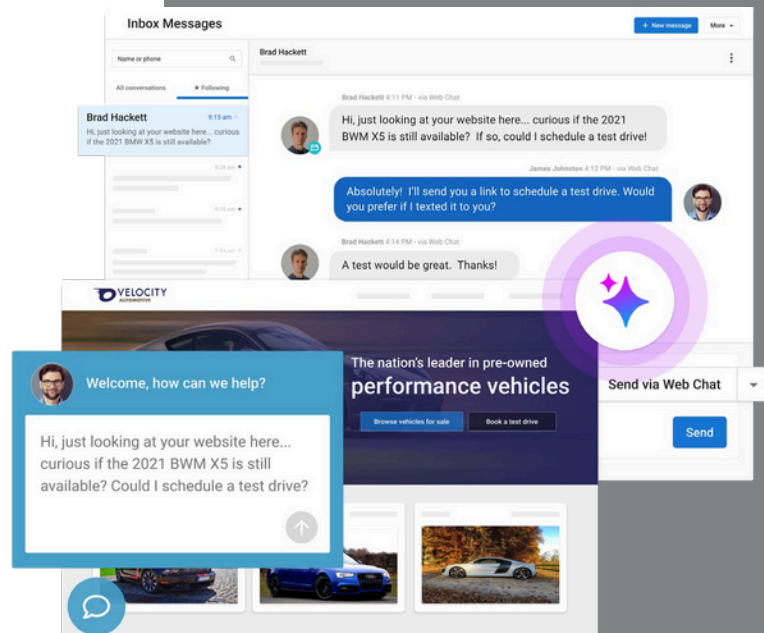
Inbox Messages

+ New message

More

Name or phone

All conversations

★ Following

Brad Hackett

9:15 am

Hi, just looking at your website here... curious if the 2021 BMW X5 is still available?

Brad Hackett

Brad Hackett 4:11 PM - via Web Chat

Hi, just looking at your website here... curious if the 2021 BWM X5 is still available? If so, could I schedule a test drive!

James Johnston 4:12 PM - via Web Chat

Absolutely! I'll send you a link to schedule a test drive. Would you prefer if I texted it to you?

Brad Hackett 4:14 PM - via Web Chat

A test would be great. Thanks!

VELOCITY
AUTOMOTIVE

The nation's leader in pre-owned
performance vehicles

Browse vehicles for sale

Book a test drive

Send via Web Chat

Send

Welcome, how can we help?

Hi, just looking at your website here... curious if the 2021 BWM X5 is still available? Could I schedule a test drive?